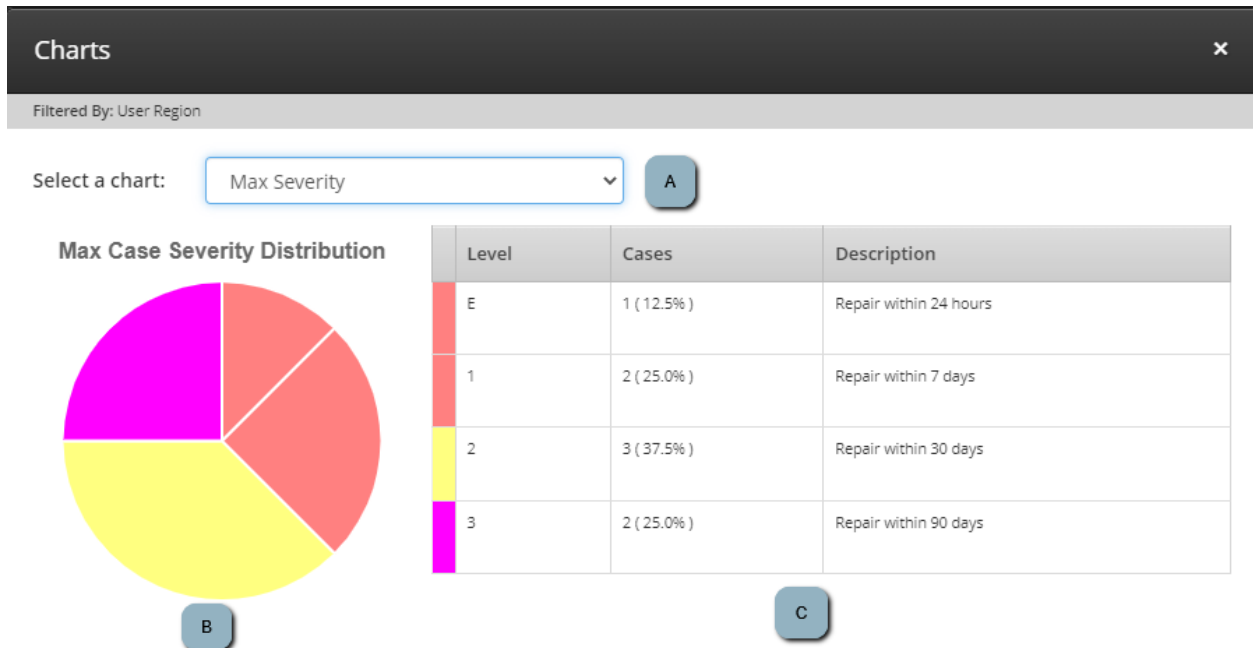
Charts

×

Filtered By: User Region

Select a chart: Max Severity

A

Max Case Severity Distribution

| | Level | Cases | Description |
|---|---|---|---|
| | E | 1 ( 12.5% ) | Repair within 24 hours |
| | 1 | 2 ( 25.0% ) | Repair within 7 days |
| | 2 | 3 ( 37.5% ) | Repair within 30 days |
| | 3 | 2 ( 25.0% ) | Repair within 90 days |

B

C